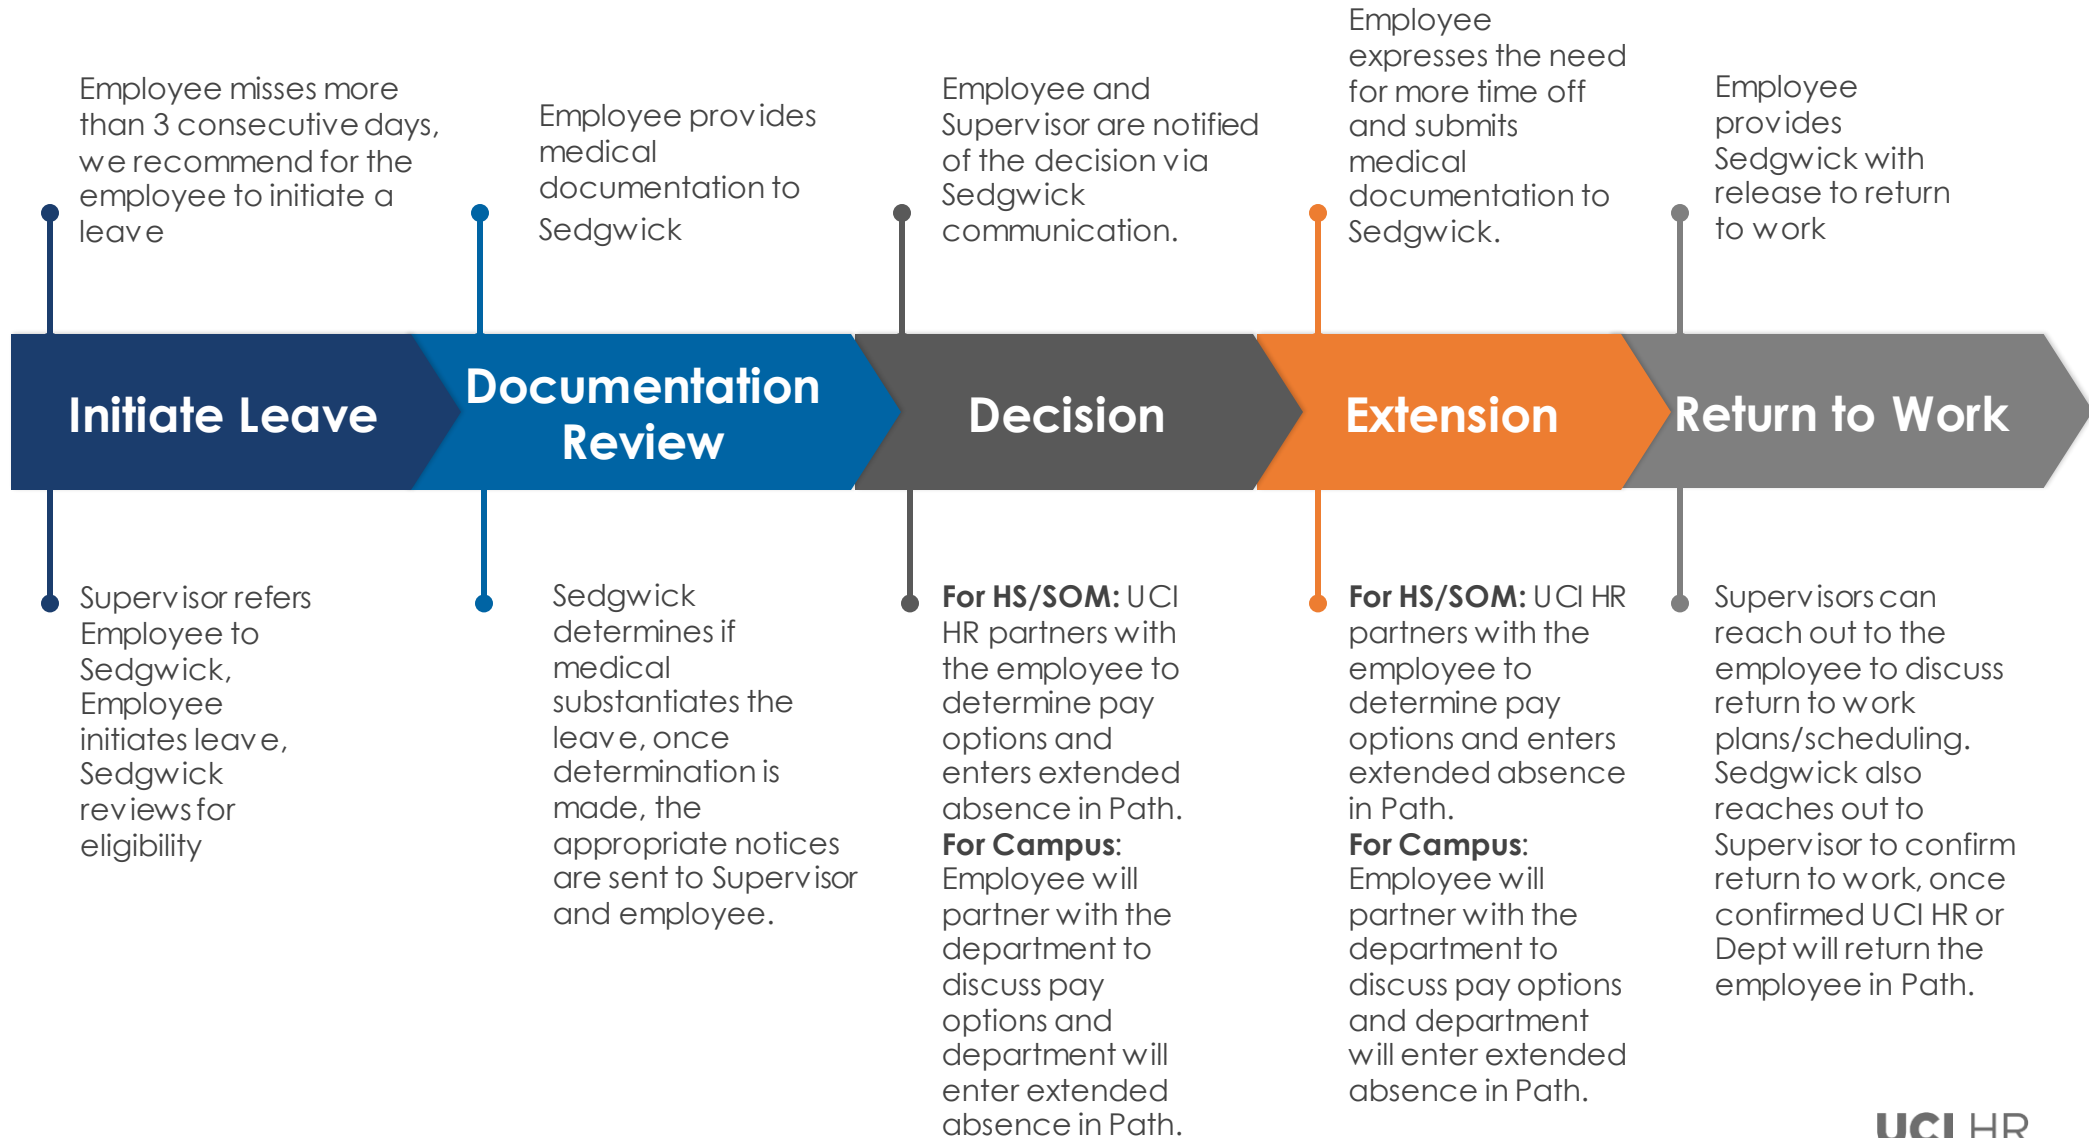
Employee misses more than 3 consecutive days, we recommend for the employee to initiate a leave

Employee provides medical documentation to Sedgwick

Employee and Supervisor are notified of the decision via Sedgwick communication.

Employee expresses the need for more time off and submits medical documentation to Sedgwick.

Employee provides Sedgwick with release to return to work

Initiate Leave

Documentation Review

Decision

Extension

Return to Work

Supervisor refers Employee to Sedgwick, Employee initiates leave, Sedgwick reviews for eligibility

Sedgwick determines if medical substantiates the leave, once determination is made, the appropriate notices are sent to Supervisor and employee.

**For HS/SOM:** UCI HR partners with the employee to determine pay options and enters extended absence in Path.
**For Campus**: Employee will partner with the department to discuss pay options and department will enter extended absence in Path.

**For HS/SOM:** UCI HR partners with the employee to determine pay options and enters extended absence in Path.
**For Campus**: Employee will partner with the department to discuss pay options and department will enter extended absence in Path.

Supervisors can reach out to the employee to discuss return to work plans/scheduling. Sedgwick also reaches out to Supervisor to confirm return to work, once confirmed UCI HR or Dept will return the employee in Path.

UCI HR